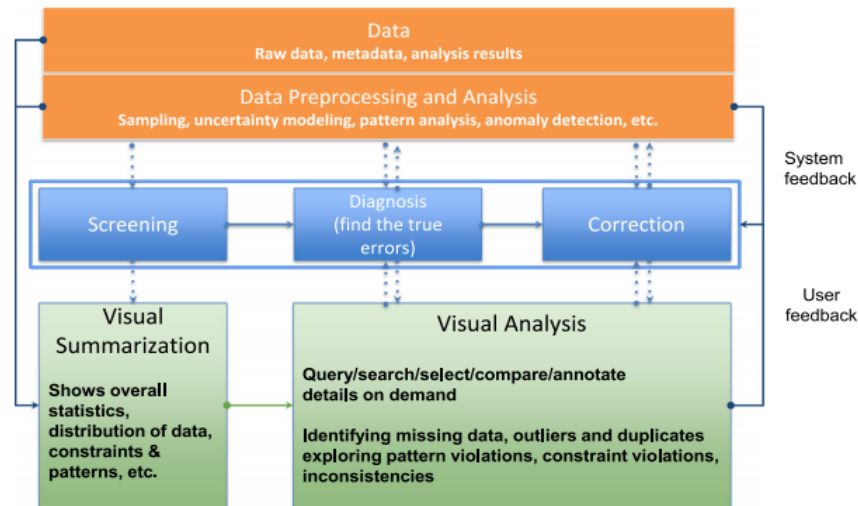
Data
Raw data, metadata, analysis results

Data Preprocessing and Analysis
Sampling, uncertainty modeling, pattern analysis, anomaly detection, etc.

System feedback

Screening

Diagnosis (find the true errors)

Correction

User feedback

Visual Summarization

Shows overall statistics, distribution of data, constraints & patterns, etc.

Visual Analysis

Query/search/select/compare/annotate details on demand

Identifying missing data, outliers and duplicates exploring pattern violations, constraint violations, inconsistencies